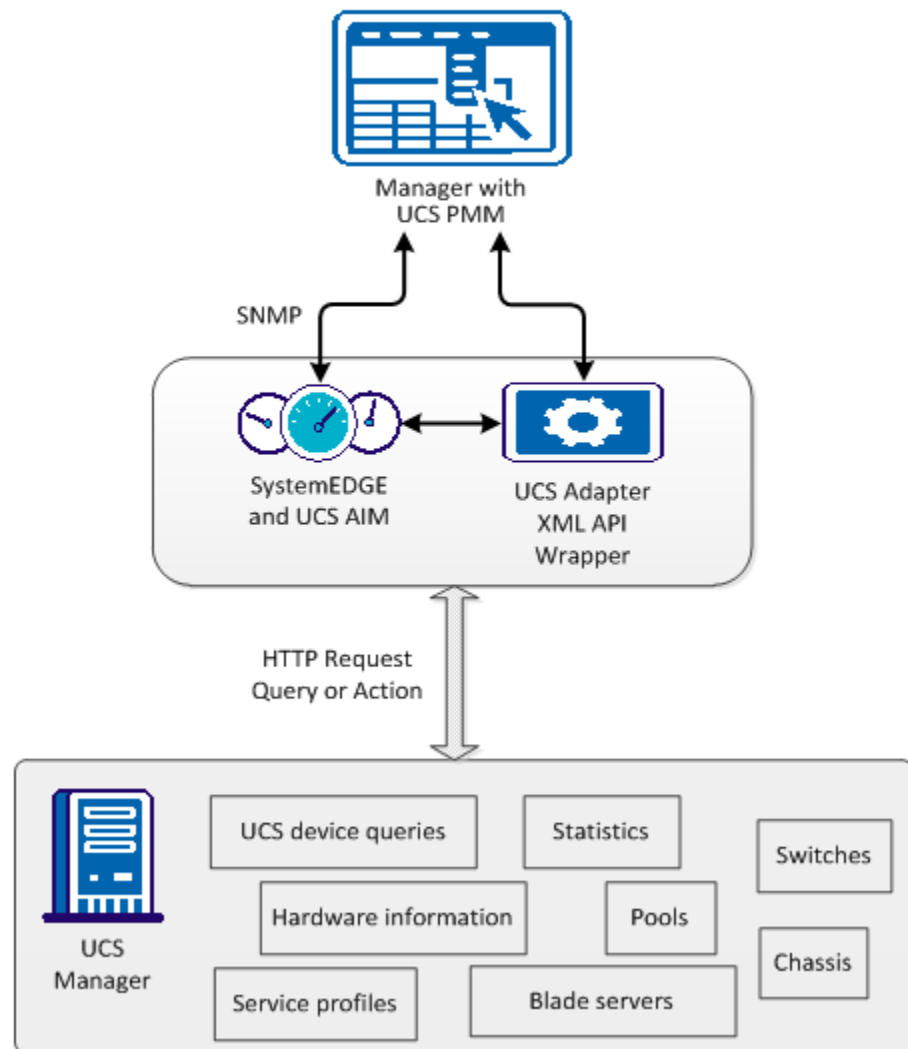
Manager with UCS PMM

SNMP

SystemEDGE and UCS AIM

UCS Adapter XML API Wrapper

HTTP Request Query or Action

UCS Manager

UCS device queries

Statistics

Switches

Hardware information

Pools

Chassis

Service profiles

Blade servers